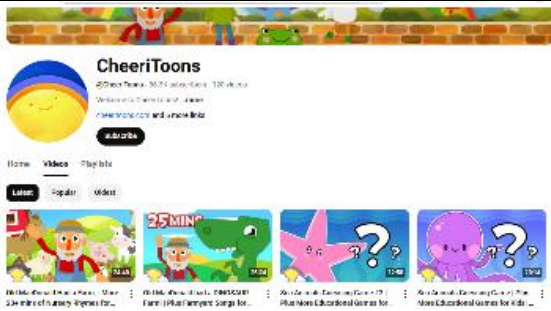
CheeriToons

@CheeriToons · 36.2K subscribers · 320 videos

Welcome to CheeriToons! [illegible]

cheeritoons.com and 4 more links

Subscribe

Home Videos Playlists

Latest Popular Oldest

25 MINS

Old MacDonald Had a Farm | More 30+ mins of Nursery Rhymes for...

Old MacDonald Had a DINOSAUR Farm! | Plus Funny Songs for...

Sea Animals Guessing Game (2) | Plus More Educational Games for...

Sea Animals Guessing Game | Plus More Educational Games for Kids |...